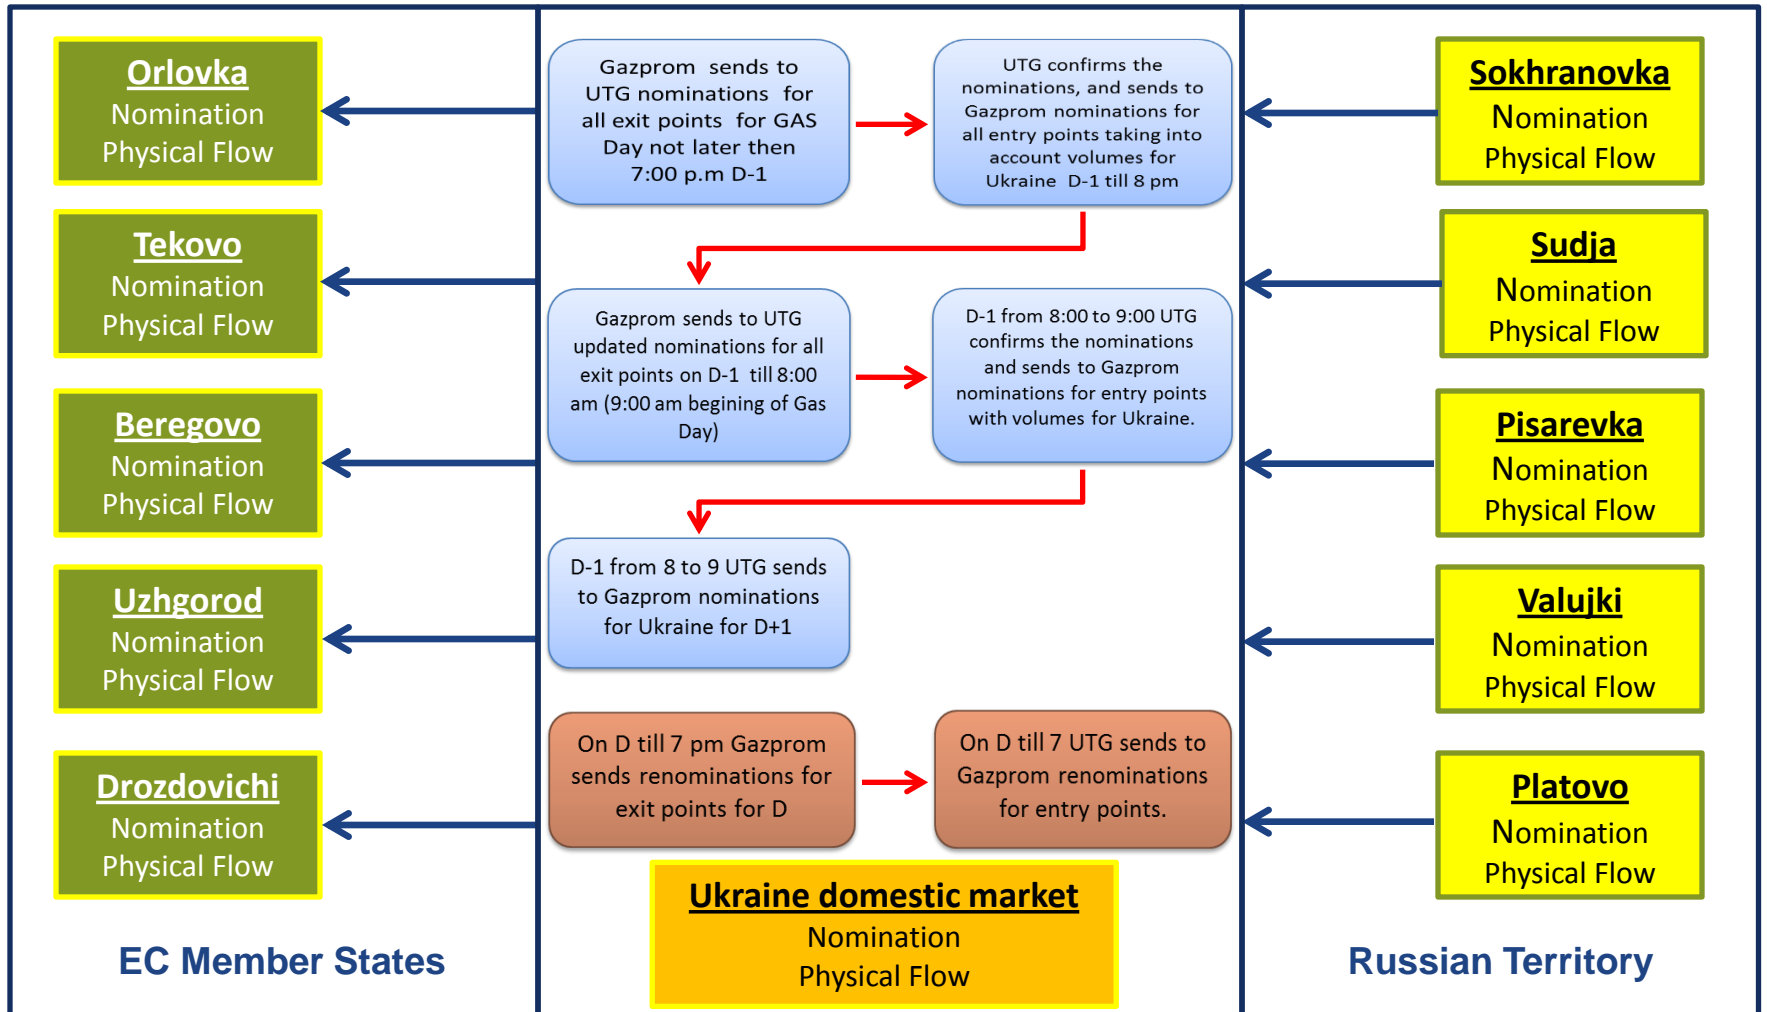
Orlovka
Nomination
Physical Flow

Tekovo
Nomination
Physical Flow

Beregovo
Nomination
Physical Flow

Uzhgorod
Nomination
Physical Flow

Drozdovichi
Nomination
Physical Flow

EC Member States

Gazprom sends to UTG nominations for all exit points for GAS Day not later then 7:00 p.m D-1

UTG confirms the nominations, and sends to Gazprom nominations for all entry points taking into account volumes for Ukraine D-1 till 8 pm

Gazprom sends to UTG updated nominations for all exit points on D-1 till 8:00 am (9:00 am begining of Gas Day)

D-1 from 8:00 to 9:00 UTG confirms the nominations and sends to Gazprom nominations for entry points with volumes for Ukraine.

D-1 from 8 to 9 UTG sends to Gazprom nominations for Ukraine for D+1

On D till 7 pm Gazprom sends renominations for exit points for D

On D till 7 UTG sends to Gazprom renominations for entry points.

Ukraine domestic market
Nomination
Physical Flow

Sokhranovka
Nomination
Physical Flow

Sudja
Nomination
Physical Flow

Pisarevka
Nomination
Physical Flow

Valujki
Nomination
Physical Flow

Platovo
Nomination
Physical Flow

Russian Territory